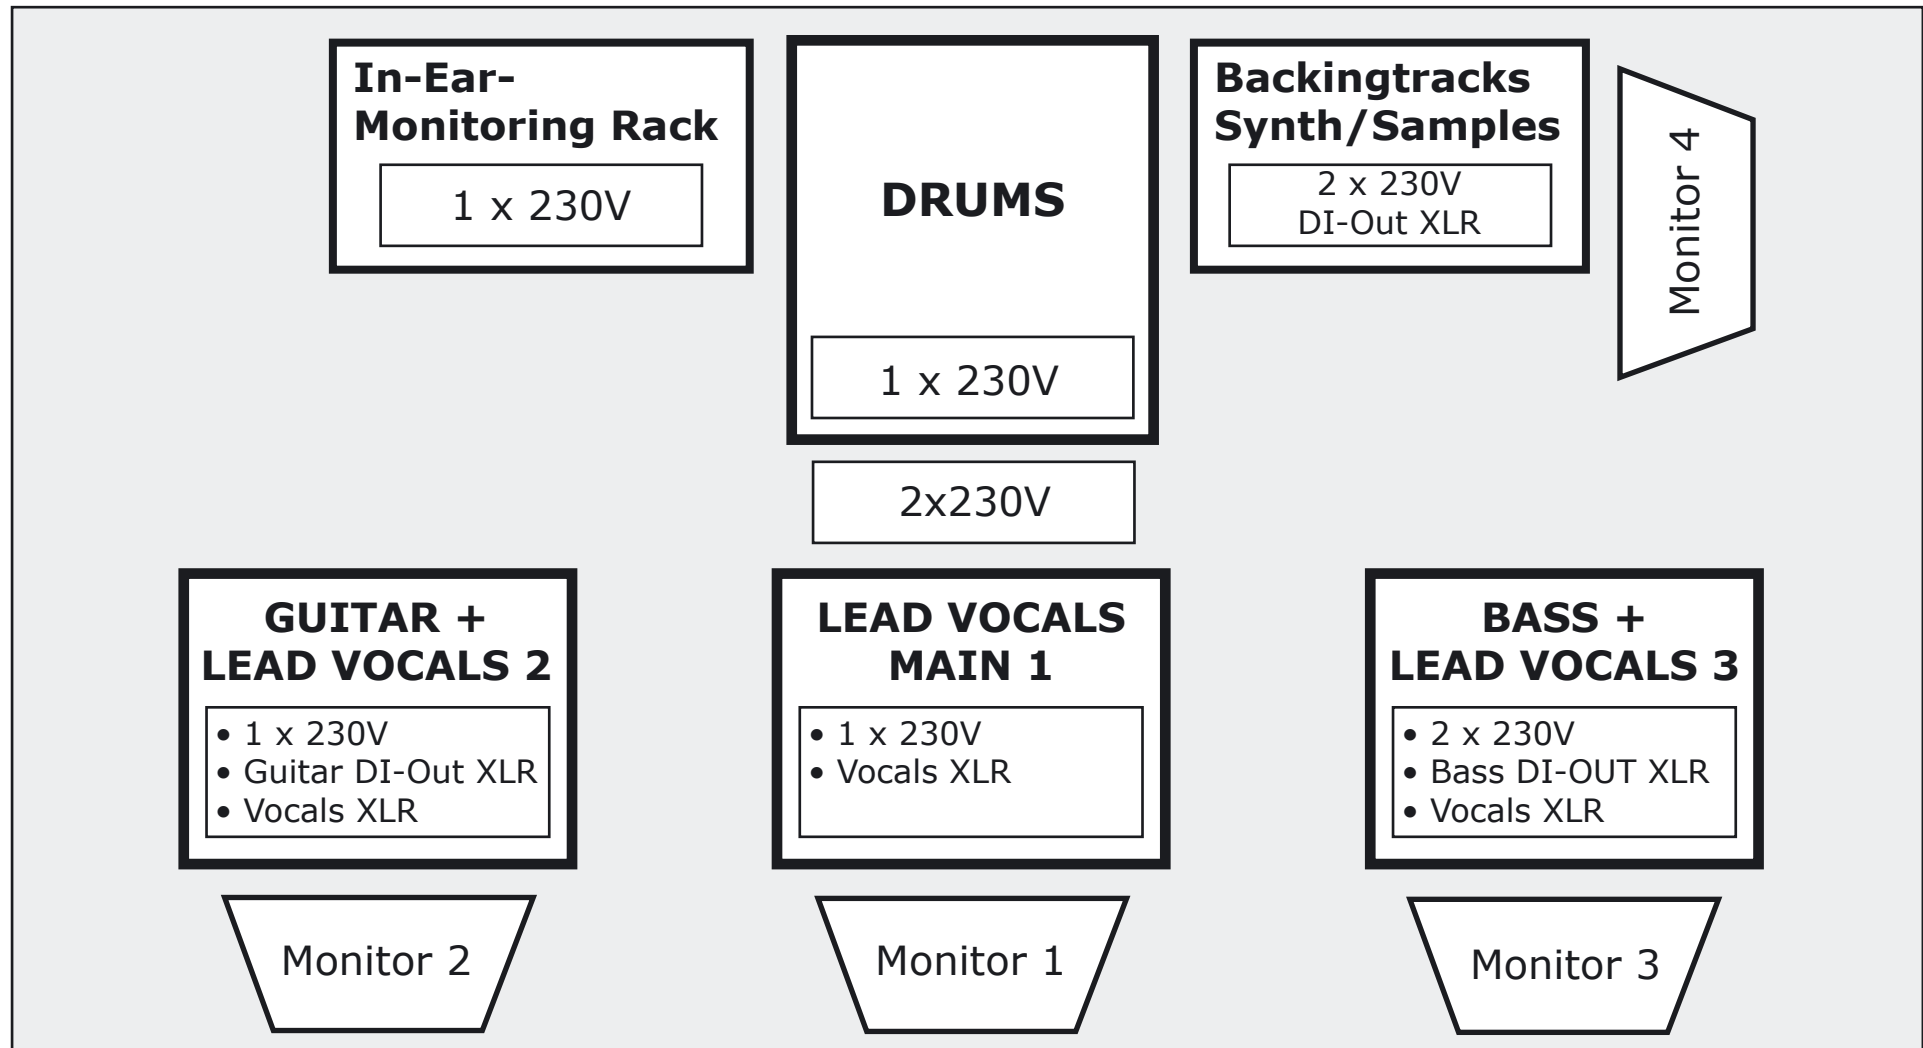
In-Ear-Monitoring Rack

1 x 230V

DRUMS

1 x 230V

Backingtracks Synth/Samples

2 x 230V
DI-Out XLR

Monitor 4

2x230V

GUITAR +
LEAD VOCALS 2

• 1 x 230V
• Guitar DI-Out XLR
• Vocals XLR

LEAD VOCALS
MAIN 1

• 1 x 230V
• Vocals XLR

BASS +
LEAD VOCALS 3

• 2 x 230V
• Bass DI-OUT XLR
• Vocals XLR

Monitor 2

Monitor 1

Monitor 3